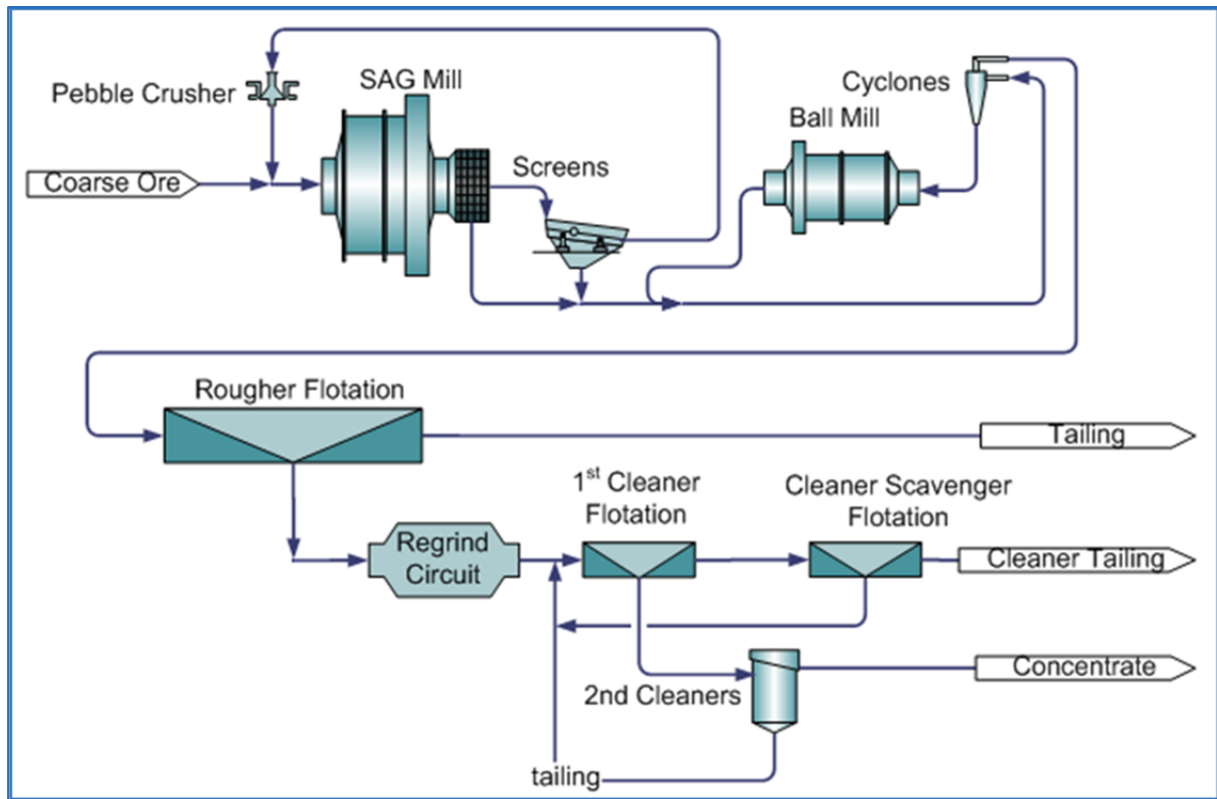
Pebble Crusher

SAG Mill

Cyclones

Ball Mill

Screens

Coarse Ore

Rougher Flotation

Tailing

1$^{st}$ Cleaner Flotation

Cleaner Scavenger Flotation

Regrind Circuit

Cleaner Tailing

Concentrate

2nd Cleaners

tailing